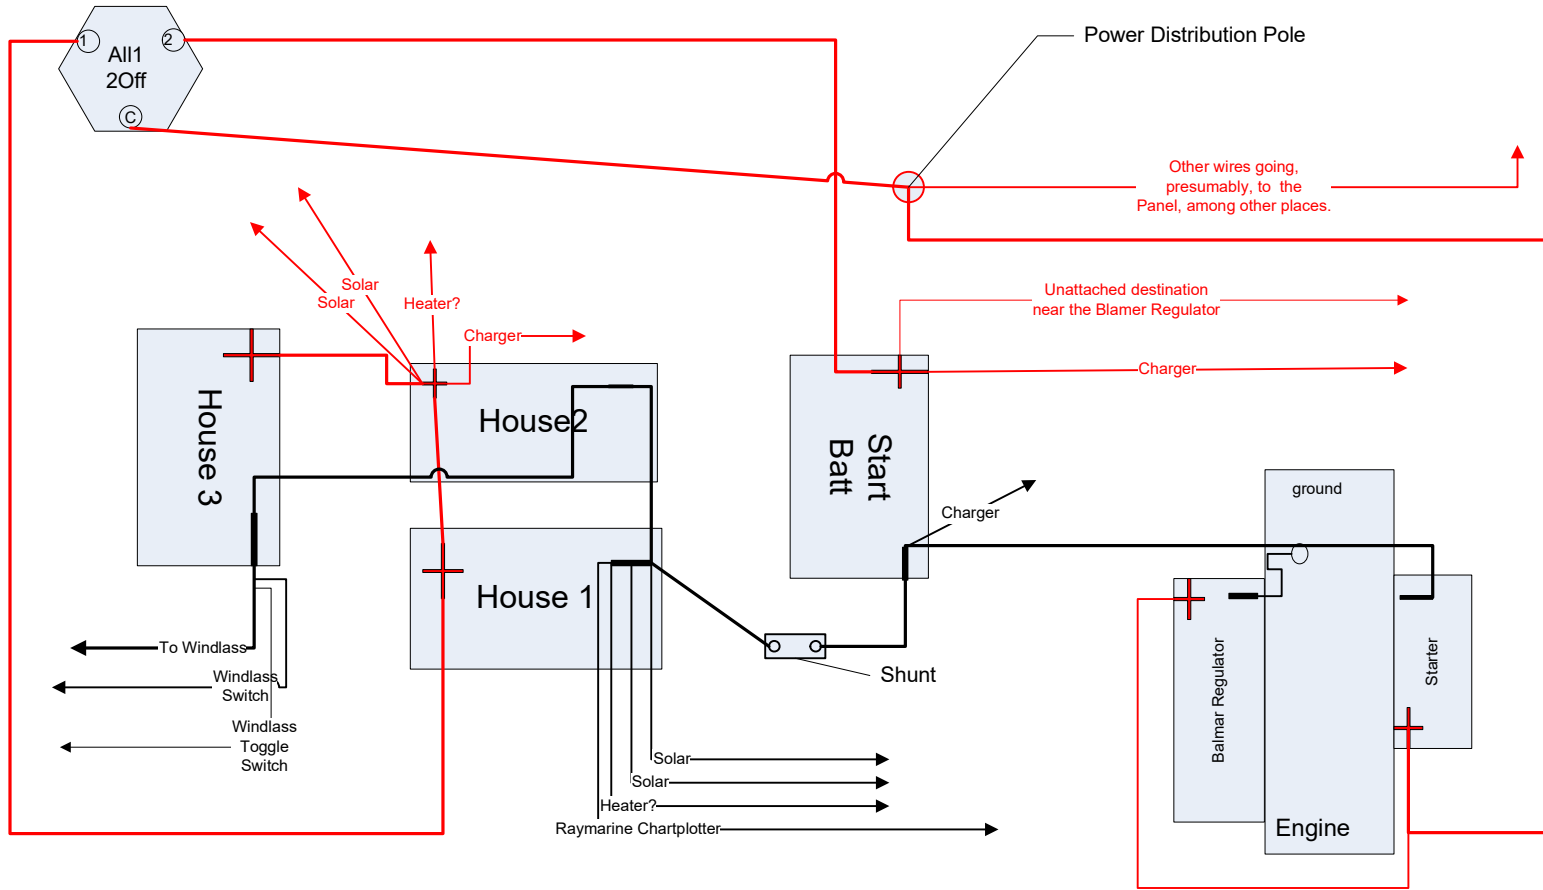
1
2
All1
2Off
C

Power Distribution Pole

Other wires going, presumably, to the Panel, among other places.

Solar
Solar
Heater?
Charger

Unattached destination near the Blamer Regulator

Charger

House 3

House2

Start Batt

Charger

ground

House 1

Shunt

To Windlass
Windlass Switch
Windlass Toggle Switch

Balmar Regulator

Starter

Solar
Solar
Heater?
Raymarine Chartplotter

Engine